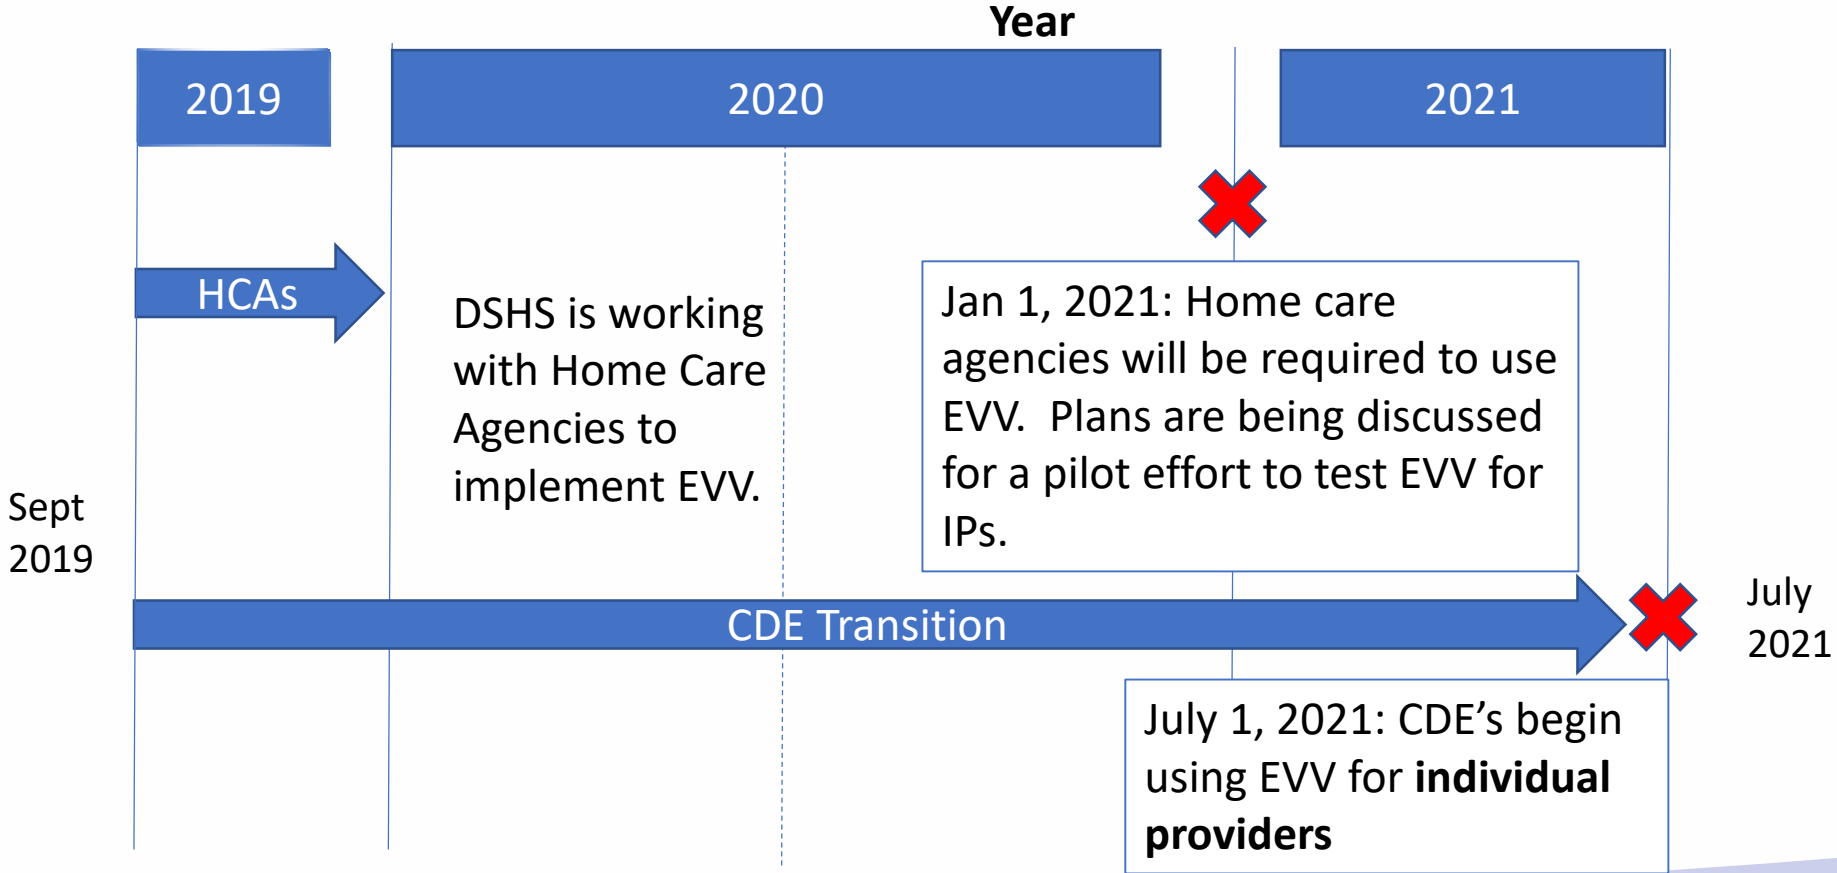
Year

2019

2020

2021

HCAs

DSHS is working with Home Care Agencies to implement EVV.

Jan 1, 2021: Home care agencies will be required to use EVV. Plans are being discussed for a pilot effort to test EVV for IPs.

Sept 2019

CDE Transition

July 2021

July 1, 2021: CDE's begin using EVV for **individual providers**